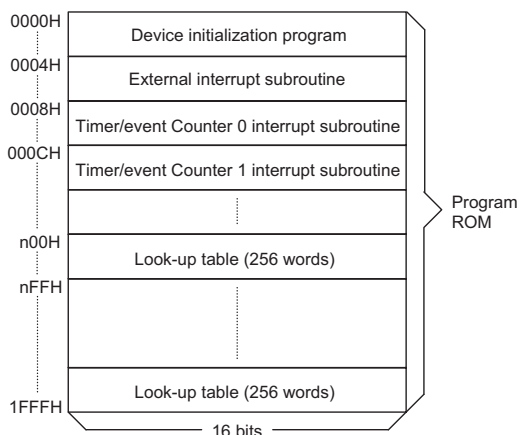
0000H
Device initialization program
0004H
External interrupt subroutine
0008H
Timer/event Counter 0 interrupt subroutine
000CH
Timer/event Counter 1 interrupt subroutine
n00H
Look-up table (256 words)
nFFH
Look-up table (256 words)
1FFFH
16 bits
Program ROM